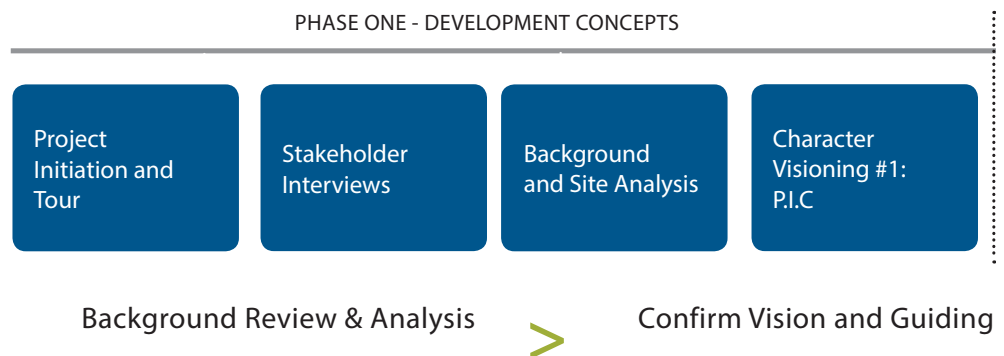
PHASE ONE - DEVELOPMENT CONCEPTS

Project Initiation and Tour

Stakeholder Interviews

Background and Site Analysis

Character Visioning #1: P.I.C

Background Review & Analysis

>

Confirm Vision and Guiding